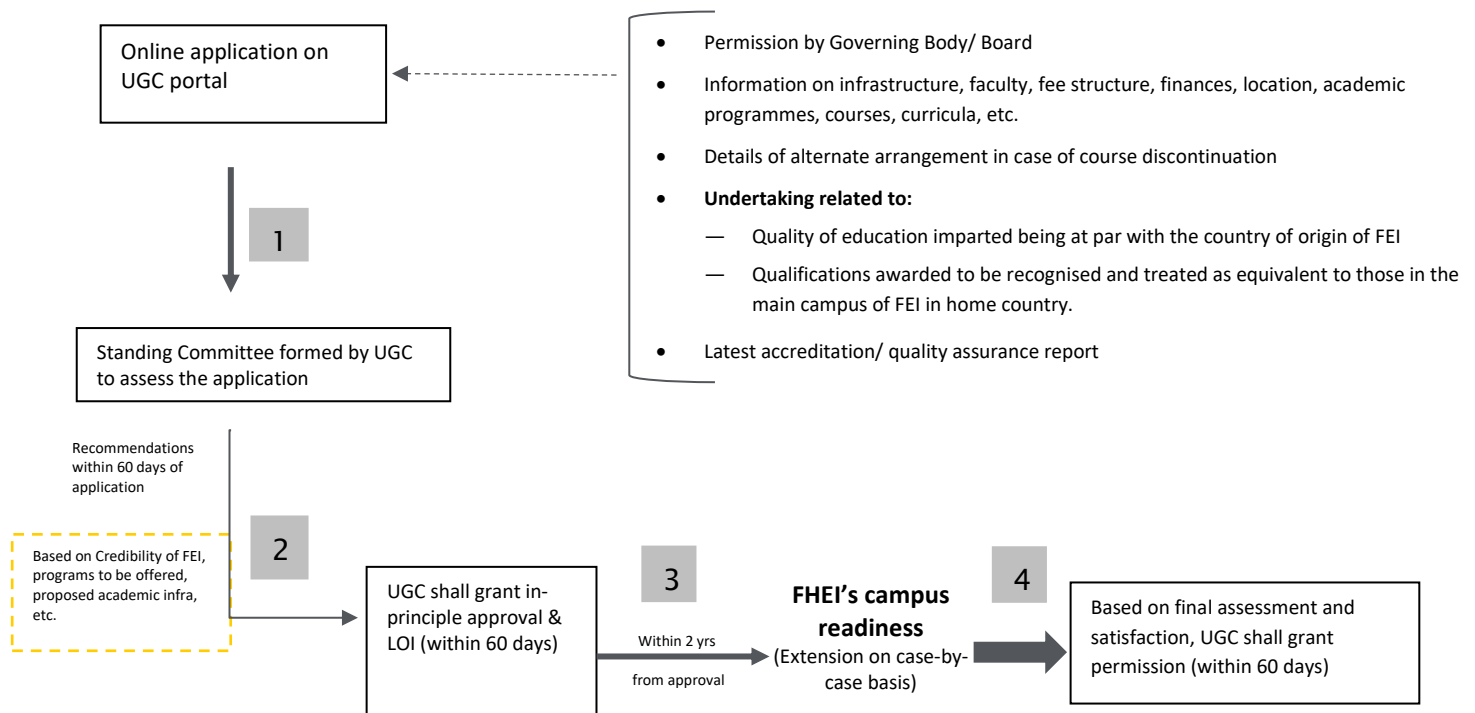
Online application on UGC portal

- Permission by Governing Body/ Board
- Information on infrastructure, faculty, fee structure, finances, location, academic programmes, courses, curricula, etc.
- Details of alternate arrangement in case of course discontinuation
- **Undertaking related to:**
  — Quality of education imparted being at par with the country of origin of FEI
  — Qualifications awarded to be recognised and treated as equivalent to those in the main campus of FEI in home country.
- Latest accreditation/ quality assurance report

1

Standing Committee formed by UGC to assess the application

Recommendations within 60 days of application

Based on Credibility of FEI, programs to be offered, proposed academic infra, etc.

2

UGC shall grant in-principle approval & LOI (within 60 days)

3

Within 2 yrs

from approval

**FHEI's campus readiness**
(Extension on case-by-case basis)

4

Based on final assessment and satisfaction, UGC shall grant permission (within 60 days)